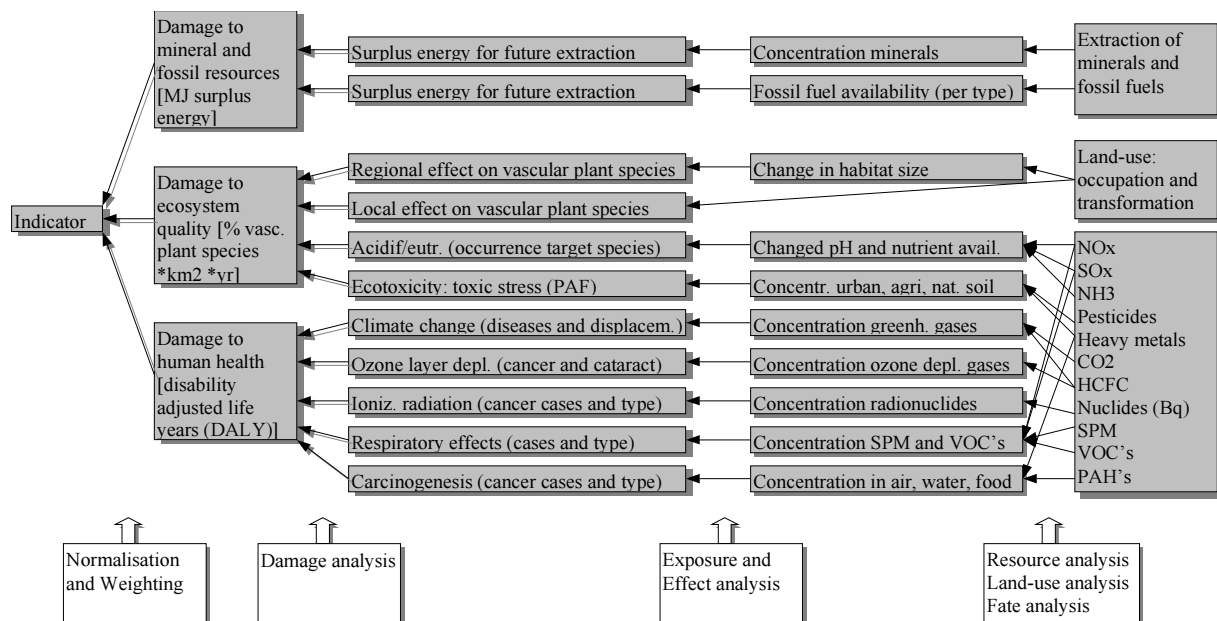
Damage to mineral and fossil resources [MJ surplus energy]

Surplus energy for future extraction

Surplus energy for future extraction

Concentration minerals

Fossil fuel availability (per type)

Extraction of minerals and fossil fuels

Damage to ecosystem quality [% vasc. plant species *km2 *yr]

Regional effect on vascular plant species

Local effect on vascular plant species

Acidif/eutr. (occurrence target species)

Ecotoxicity: toxic stress (PAF)

Change in habitat size

Changed pH and nutrient avail.

Concentr. urban, agri, nat. soil

Land-use: occupation and transformation

Indicator

Damage to human health [disability adjusted life years (DALY)]

Climate change (diseases and displacem.)

Ozone layer depl. (cancer and cataract)

Ioniz. radiation (cancer cases and type)

Respiratory effects (cases and type)

Carcinogenesis (cancer cases and type)

Concentration greenh. gases

Concentration ozone depl. gases

Concentration radionuclides

Concentration SPM and VOC's

Concentration in air, water, food

NOx
SOx
NH3
Pesticides
Heavy metals
CO2
HCFC
Nuclides (Bq)
SPM
VOC's
PAH's

Normalisation and Weighting

Damage analysis

Exposure and Effect analysis

Resource analysis
Land-use analysis
Fate analysis